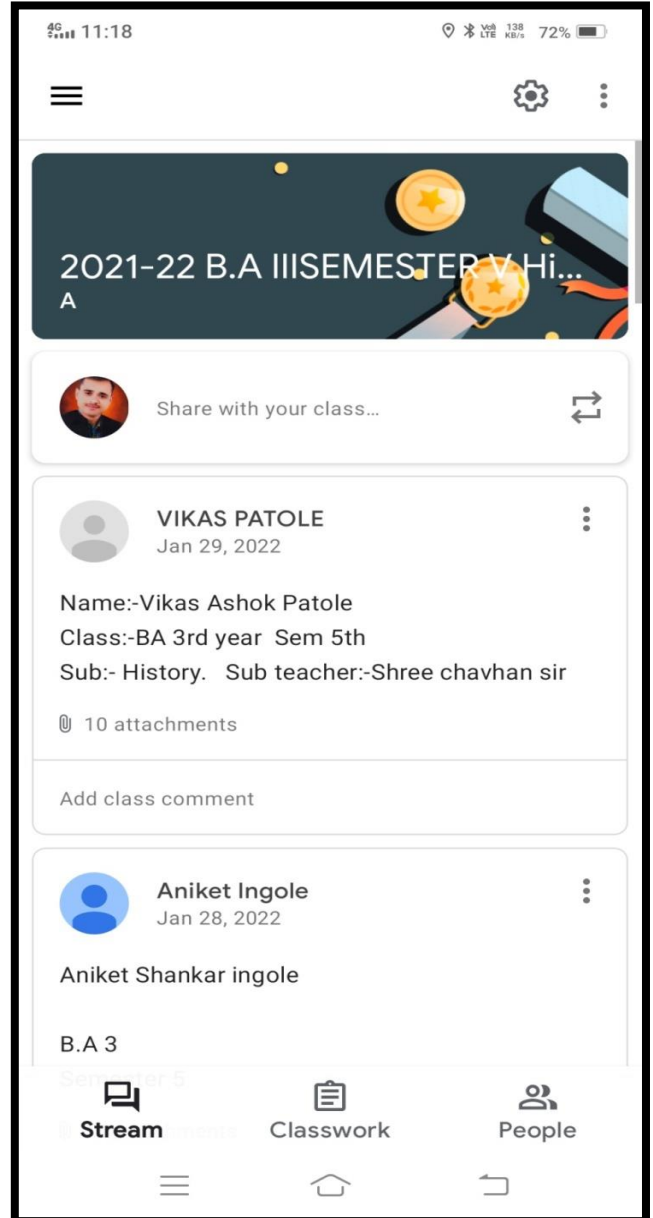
4G 11:18 Vo) LTE 138 KB/s 72%

2021-22 B.A IIISEMESTER V Hi...
A

Share with your class...

VIKAS PATOLE
Jan 29, 2022

Name:-Vikas Ashok Patole
Class:-BA 3rd year Sem 5th
Sub:- History. Sub teacher:-Shree chavhan sir

10 attachments

Add class comment

Aniket Ingole
Jan 28, 2022

Aniket Shankar ingole

B.A 3
Semester 5

Stream Classwork People